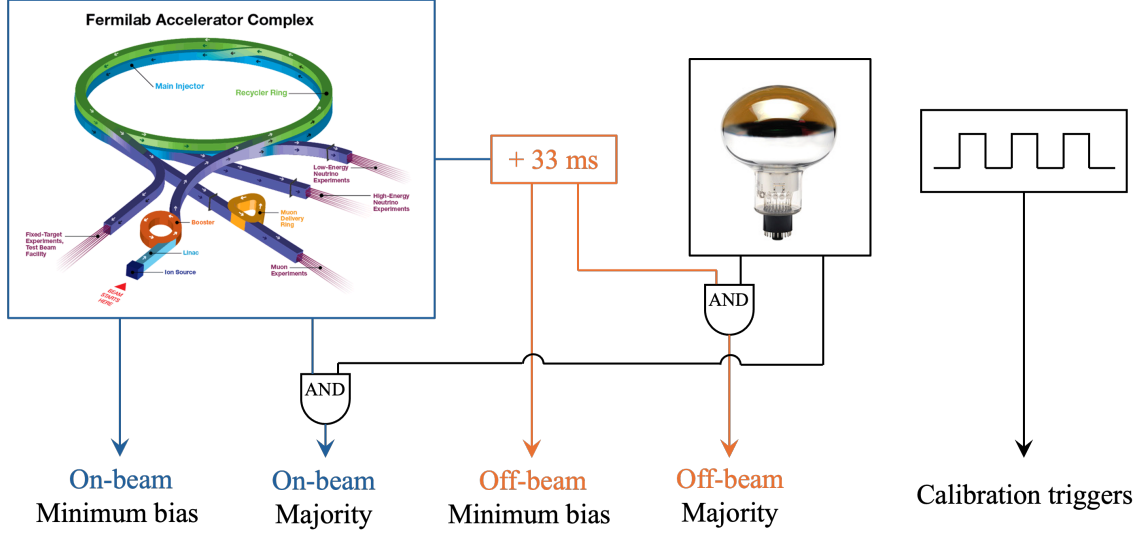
Fermilab Accelerator Complex

Main Injector

Recycler Ring

Low-Energy Neutrino Experiments

High-Energy Neutrino Experiments

Fixed-Target Experiments, Test Beam Facility

Booster

Muon Delivery Ring

Linac

Ion Source

BEAM STARTS HERE

Muon Experiments

+ 33 ms

AND

AND

On-beam
Minimum bias

On-beam
Majority

Off-beam
Minimum bias

Off-beam
Majority

Calibration triggers